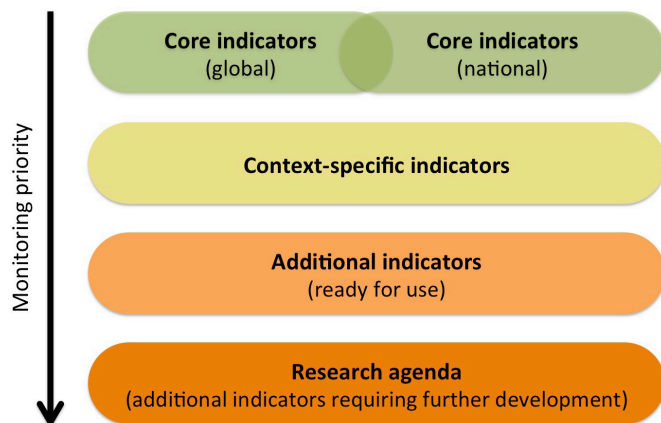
Monitoring priority

Core indicators
(global)

Core indicators
(national)

Context-specific indicators

Additional indicators
(ready for use)

Research agenda
(additional indicators requiring further development)